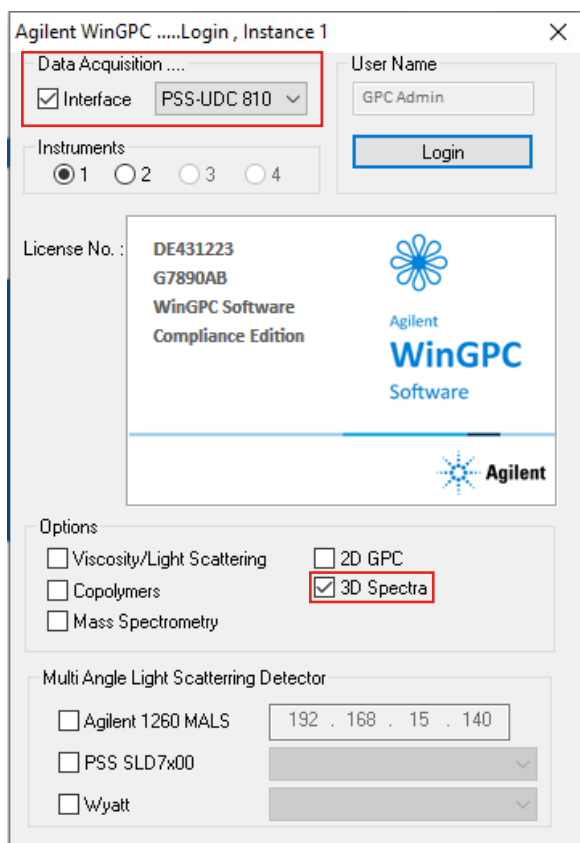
Agilent WinGPC .....Login , Instance 1

Data Acquisition ....

Interface PSS-UDC 810

User Name

GPC Admin

Login

Instruments

1 2 3 4

License No. :

DE431223
G7890AB
WinGPC Software
Compliance Edition

Agilent
WinGPC
Software

Agilent

Options

Viscosity/Light Scattering

Copolymers

Mass Spectrometry

2D GPC

3D Spectra

Multi Angle Light Scatterring Detector

Agilent 1260 MALS 192 . 168 . 15 . 140

PSS SLD7x00

Wyatt